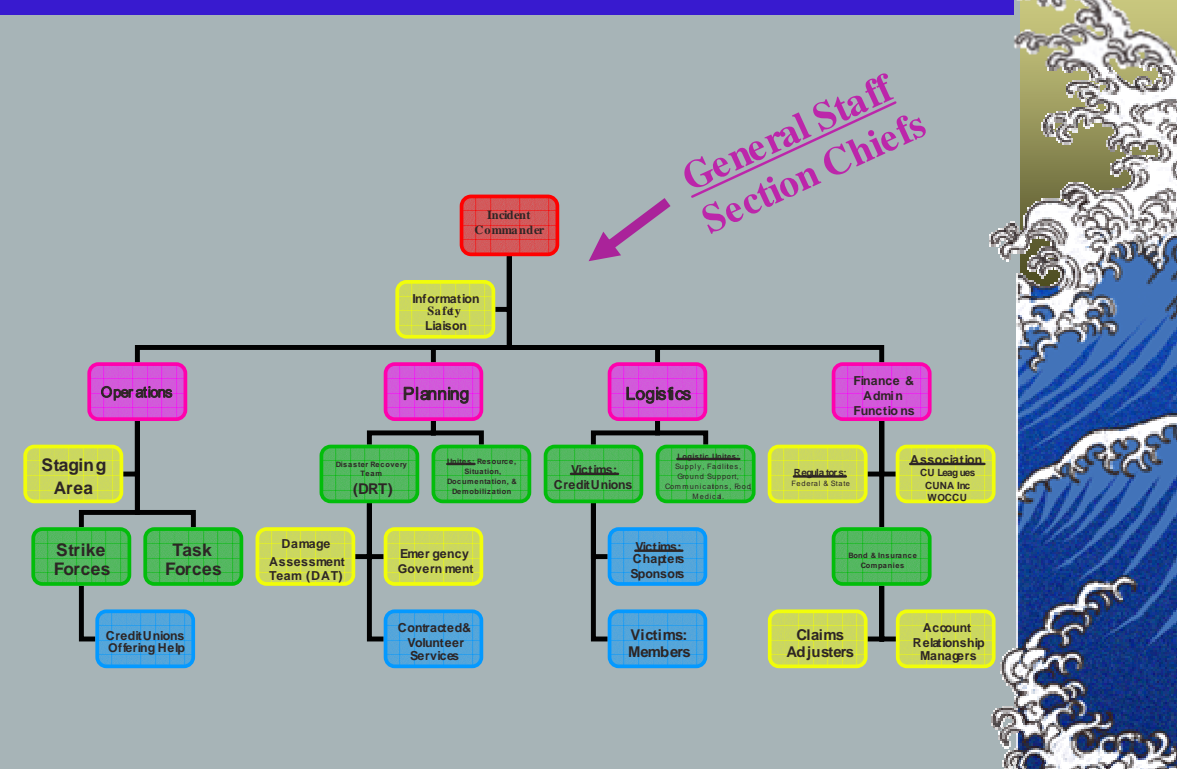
General Staff
Section Chiefs

Incident Commander

Information Safety Liaison

Operations

Planning

Logistics

Finance & Admin Functions

Staging Area

Strike Forces

Task Forces

CreditUnions Offering Help

Disaster Recovery Team (DRT)

Unites: Resource, Situation, Documentation, & Demobilization

Damage Assessment Team (DAT)

Emergency Government

Contracted& Volunteer Services

Victims: CreditUnions

Logistic Unites: Supply, Facilites, Ground Support, Communicatons, Food, Medical

Victims: Chapters Sponsors

Victims: Members

Regulators: Federal & State

Association CU Leagues CUNA Inc WOCCU

Bond & Insurance Companies

Claims Adjusters

Account Relationship Managers